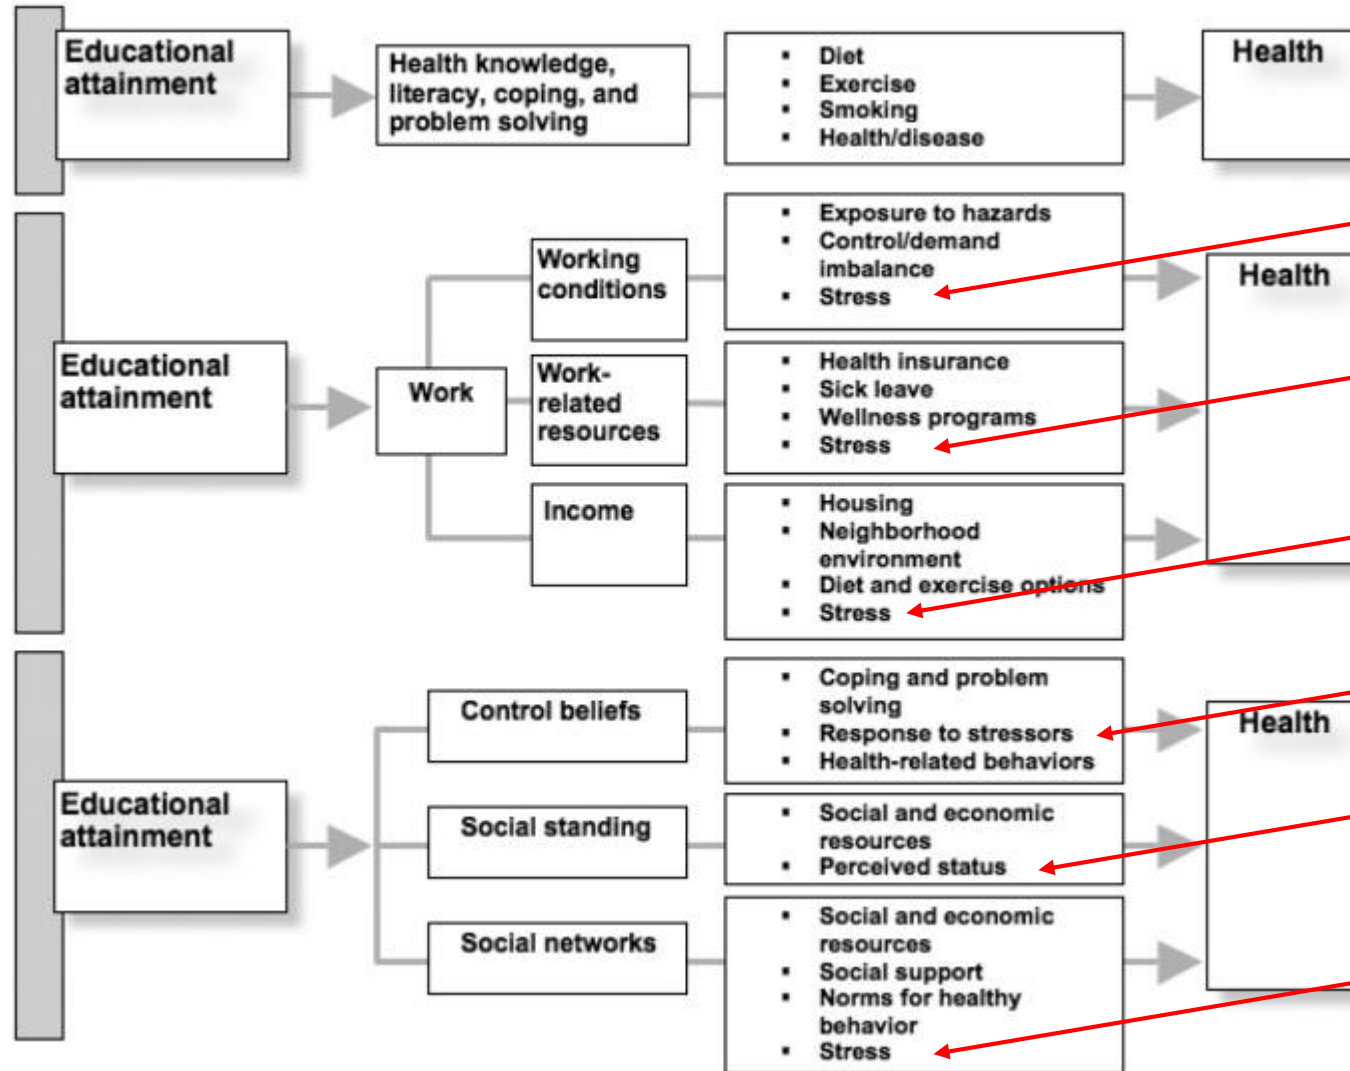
Educational attainment

Health knowledge, literacy, coping, and problem solving

- Diet
- Exercise
- Smoking
- Health/disease

Health

Educational attainment

Work

Working conditions

- Exposure to hazards
- Control/demand imbalance
- Stress

Work-related resources

- Health insurance
- Sick leave
- Wellness programs
- Stress

Income

- Housing
- Neighborhood environment
- Diet and exercise options
- Stress

Health

Educational attainment

Control beliefs

- Coping and problem solving
- Response to stressors
- Health-related behaviors

Social standing

- Social and economic resources
- Perceived status

Social networks

- Social and economic resources
- Social support
- Norms for healthy behavior
- Stress

Health